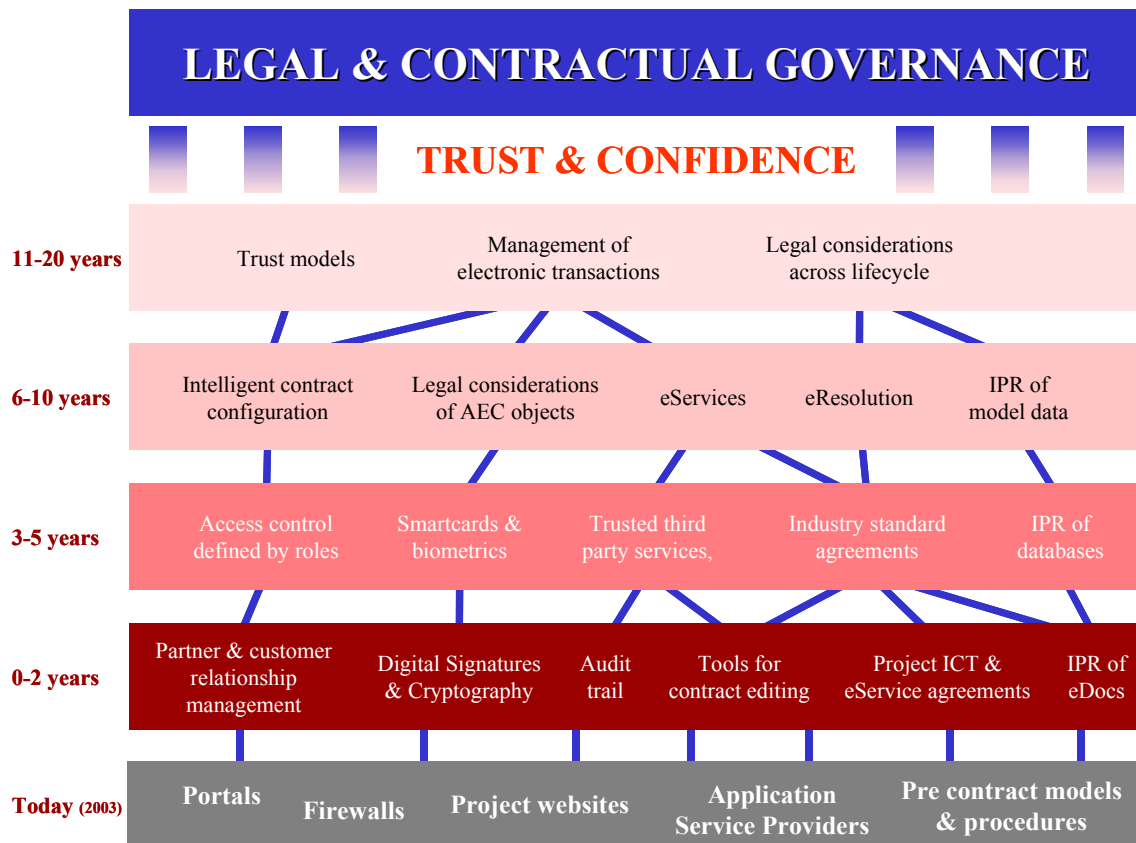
LEGAL & CONTRACTUAL GOVERNANCE

TRUST & CONFIDENCE

11-20 years

Trust models

Management of electronic transactions

Legal considerations across lifecycle

6-10 years

Intelligent contract configuration

Legal considerations of AEC objects

eServices

eResolution

IPR of model data

3-5 years

Access control defined by roles

Smartcards & biometrics

Trusted third party services,

Industry standard agreements

IPR of databases

0-2 years

Partner & customer relationship management

Digital Signatures & Cryptography

Audit trail

Tools for contract editing

Project ICT & eService agreements

IPR of eDocs

Today (2003)

Portals

Firewalls

Project websites

Application Service Providers

Pre contract models & procedures